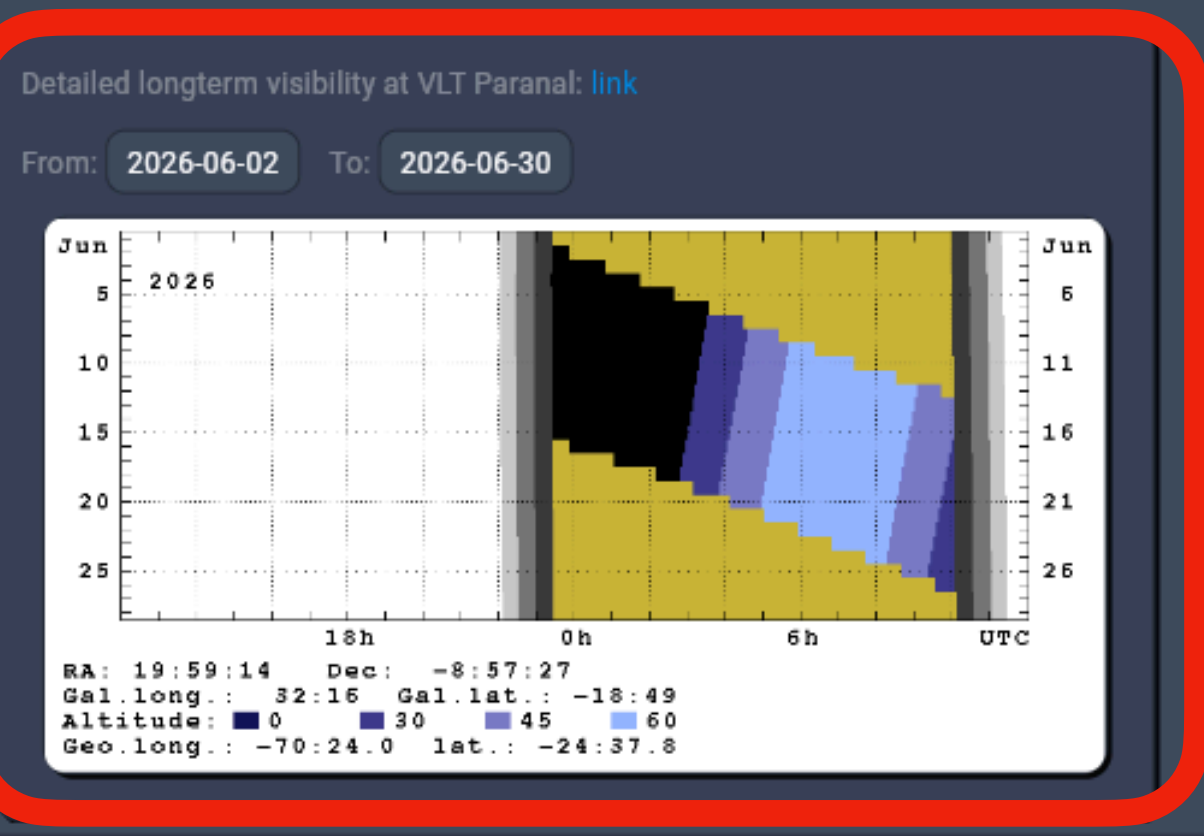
Detailed longterm visibility at VLT Paranal: link

From: 2026-06-02 To: 2026-06-30

Jun
2026
5
10
15
20
25

Jun
6
11
16
21
26

18h
0h
6h
UTC

RA: 19:59:14 Dec: -8:57:27
Gal.long.: 32:16 Gal.lat.: -18:49
Altitude: 0 30 45 60
Geo.long.: -70:24.0 lat.: -24:37.8